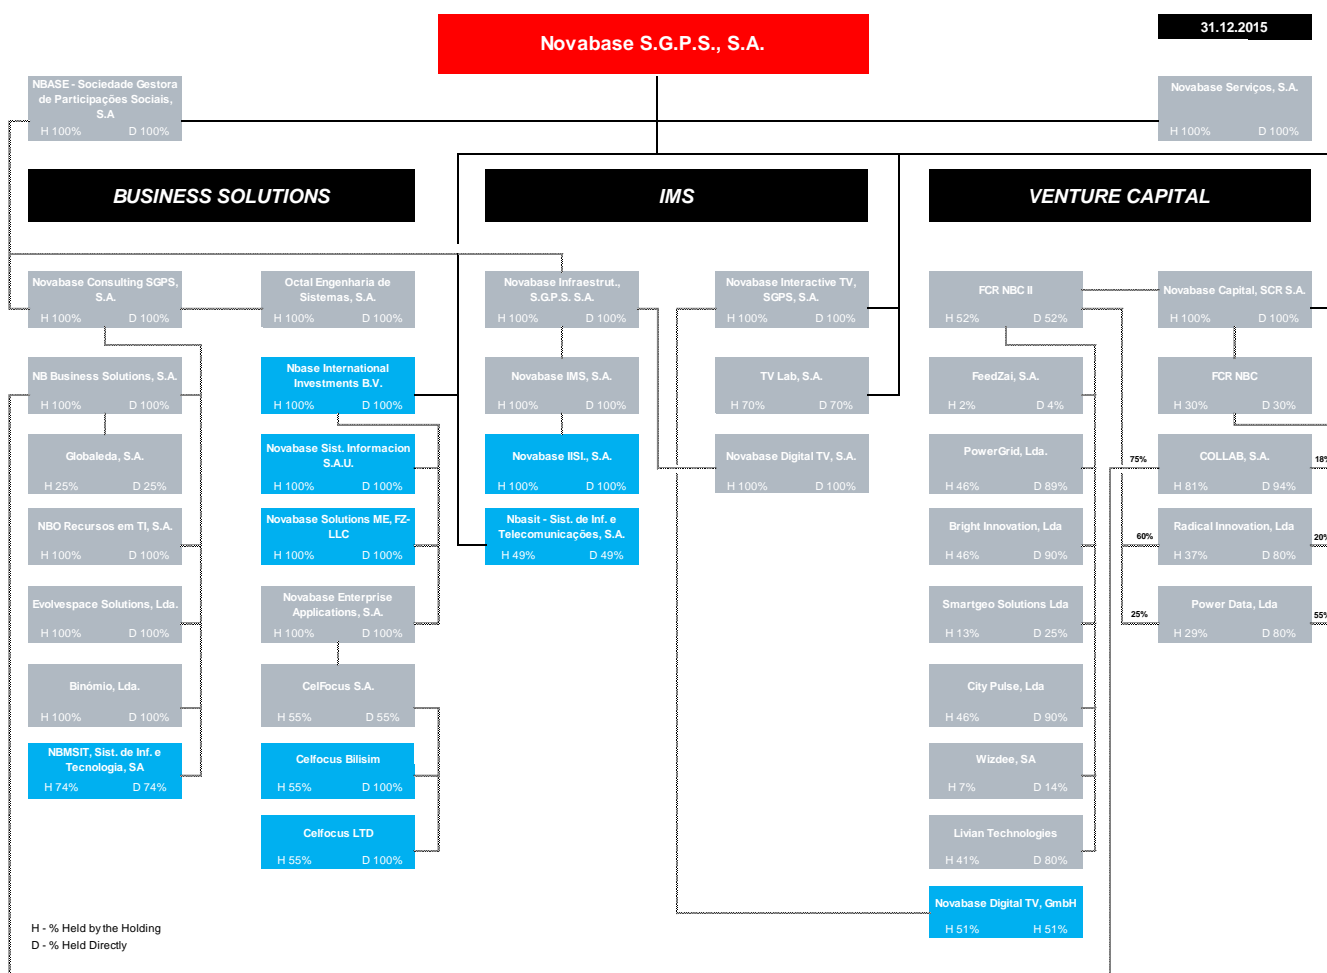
Novabase S.G.P.S., S.A.

31.12.2015

NBASE - Sociedade Gestora de Participações Sociais, S.A
H 100% D 100%

Novabase Serviços, S.A.
H 100% D 100%

BUSINESS SOLUTIONS

IMS

VENTURE CAPITAL

Novabase Consulting SGPS, S.A.
H 100% D 100%

Octal Engenharia de Sistemas, S.A.
H 100% D 100%

NB Business Solutions, S.A.
H 100% D 100%

Nbase International Investments B.V.
H 100% D 100%

Globaleda, S.A.
H 25% D 25%

Novabase Sist. Informacion S.A.U.
H 100% D 100%

NBO Recursos em TI, S.A.
H 100% D 100%

Novabase Solutions ME, FZ-LLC
H 100% D 100%

Evolvespace Solutions, Lda.
H 100% D 100%

Novabase Enterprise Applications, S.A.
H 100% D 100%

Binómio, Lda.
H 100% D 100%

CelFocus S.A.
H 55% D 55%

NBMSIT, Sist. de Inf. e Tecnologia, SA
H 74% D 74%

Celfocus Bilisim
H 55% D 100%

Celfocus LTD
H 55% D 100%

Novabase Infraestrut., S.G.P.S. S.A.
H 100% D 100%

Novabase IMS, S.A.
H 100% D 100%

Novabase IISL, S.A.
H 100% D 100%

Nbasit - Sist. de Inf. e Telecomunicações, S.A.
H 49% D 49%

Novabase Interactive TV, SGPS, S.A.
H 100% D 100%

TV Lab, S.A.
H 70% D 70%

Novabase Digital TV, S.A.
H 100% D 100%

FCR NBC II
H 52% D 52%

Novabase Capital, SCR S.A.
H 100% D 100%

FeedZai, S.A.
H 2% D 4%

FCR NBC
H 30% D 30%

PowerGrid, Lda.
H 46% D 89%

75%

COLLAB, S.A.
H 81% D 94%

18%

Bright Innovation, Lda
H 46% D 90%

60%

Radical Innovation, Lda
H 37% D 80%

20%

Smartgeo Solutions Lda
H 13% D 25%

25%

Power Data, Lda
H 29% D 80%

55%

City Pulse, Lda
H 46% D 90%

Wizdee, SA
H 7% D 14%

Livian Technologies
H 41% D 80%

Novabase Digital TV, GmbH
H 51% H 51%

H - % Held by the Holding
D - % Held Directly